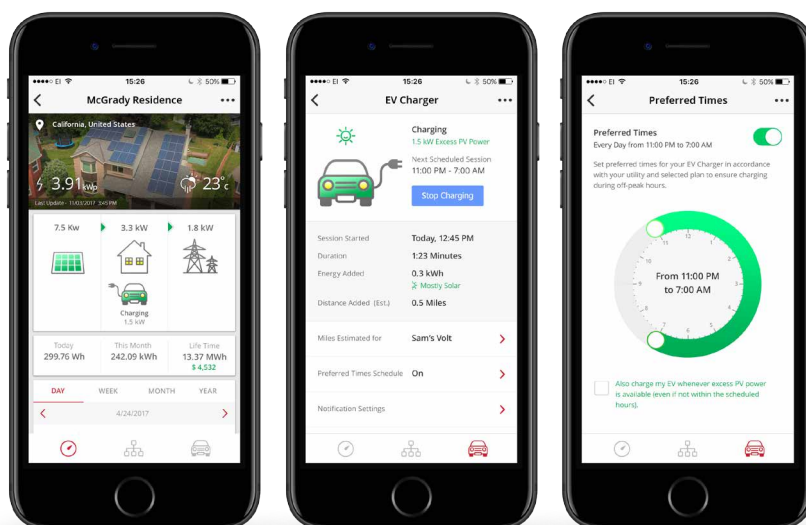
●●●●○ EI 15:26 50%

McGrady Residence •••

California, United States

3.91 kWp 23°c

Last Update - 11/03/2017 3:45 PM

7.5 Kw 3.3 kW 1.8 kW

Charging
1.5 kW

Today 299.76 Wh

This Month 242.09 kWh

Life Time 13.37 MWh
$ 4,532

DAY WEEK MONTH YEAR

4/24/2017

●●●●○ EI 15:26 50%

EV Charger •••

Charging
1.5 kW Excess PV Power

Next Scheduled Session
11:00 PM - 7:00 AM

Stop Charging

| | |
|---|---|
| Session Started | Today, 12:45 PM |
| Duration | 1:23 Minutes |
| Energy Added | 0.3 kWh |
| | Mostly Solar |
| Distance Added (Est.) | 0.5 Miles |

Miles Estimated for Sam's Volt

Preferred Times Schedule On

Notification Settings

●●●●○ EI 15:26 50%

Preferred Times •••

Preferred Times
Every Day from 11:00 PM to 7:00 AM

Set preferred times for your EV Charger in accordance with your utility and selected plan to ensure charging during off-peak hours.

From 11:00 PM
to 7:00 AM

Also charge my EV whenever excess PV power is available (even if not within the scheduled hours).